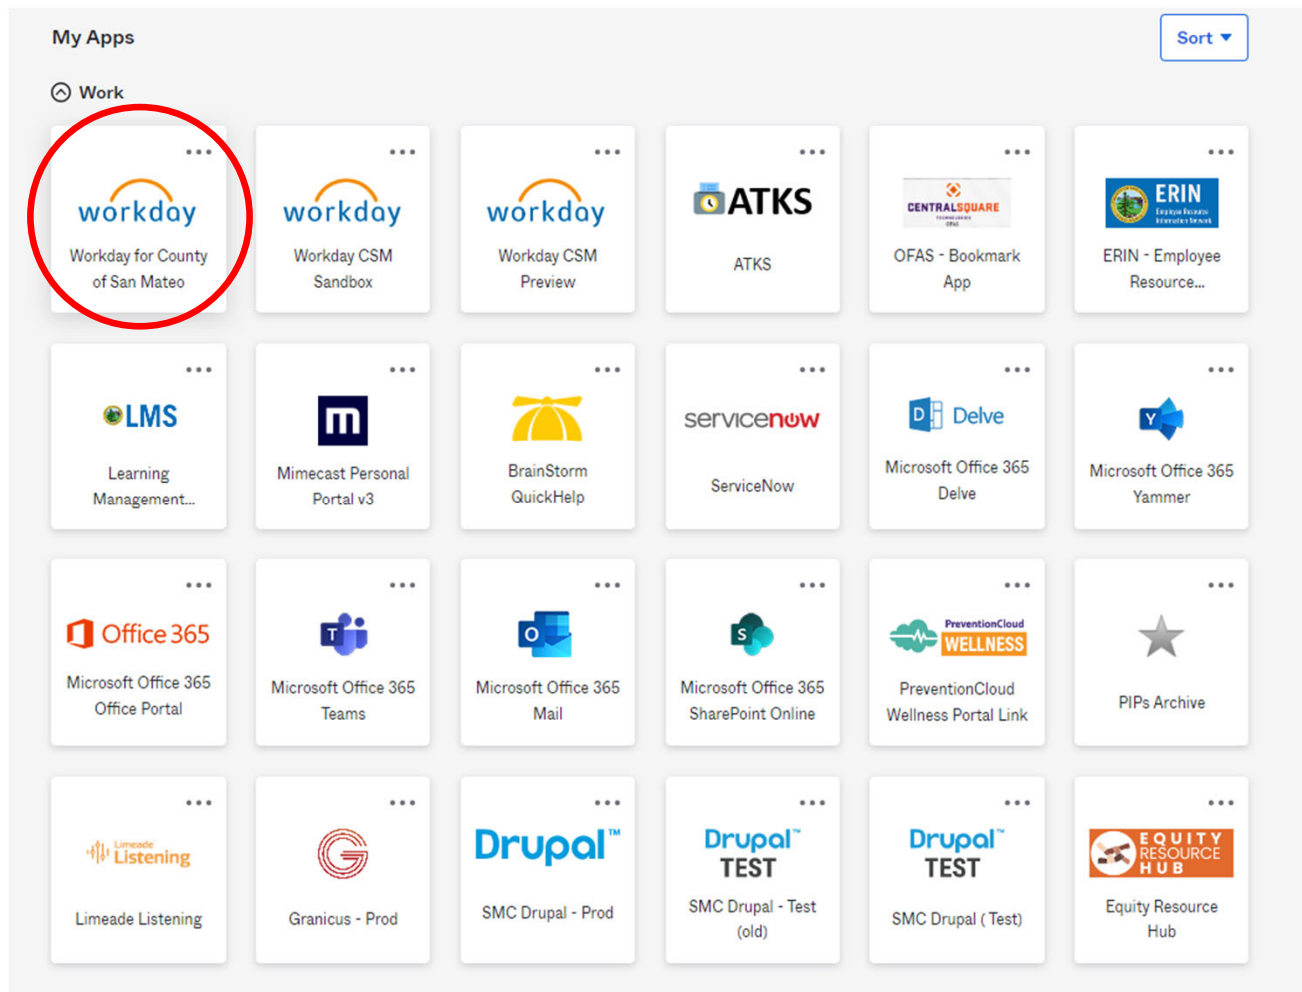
My Apps

Sort

Work

workday
Workday for County of San Mateo

workday
Workday CSM Sandbox

workday
Workday CSM Preview

ATKS
ATKS

CENTRALSQUARE
OFAS - Bookmark App

ERIN
ERIN - Employee Resource...

LMS
Learning Management...

m
Mimecast Personal Portal v3

BrainStorm QuickHelp

servicenow
ServiceNow

Delve
Microsoft Office 365 Delve

Microsoft Office 365 Yammer

Office 365
Microsoft Office 365 Office Portal

Microsoft Office 365 Teams

Microsoft Office 365 Mail

Microsoft Office 365 SharePoint Online

PreventionCloud WELLNESS
PreventionCloud Wellness Portal Link

PIPs Archive

Limeade Listening
Limeade Listening

Granicus - Prod

Drupal™
SMC Drupal - Prod

Drupal™ TEST
SMC Drupal - Test (old)

Drupal™ TEST
SMC Drupal ( Test)

EQUITY RESOURCE HUB
Equity Resource Hub